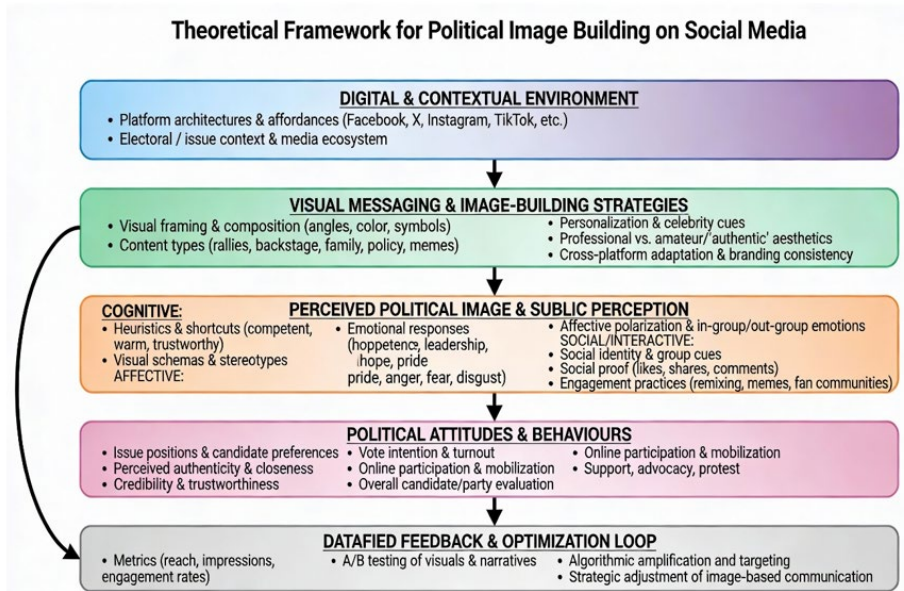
Theoretical Framework for Political Image Building on Social Media

DIGITAL & CONTEXTUAL ENVIRONMENT
• Platform architectures & affordances (Facebook, X, Instagram, TikTok, etc.)
• Electoral / issue context & media ecosystem

VISUAL MESSAGING & IMAGE-BUILDING STRATEGIES
• Visual framing & composition (angles, color, symbols)
• Content types (rallies, backstage, family, policy, memes)
• Personalization & celebrity cues
• Professional vs. amateur/'authentic' aesthetics
• Cross-platform adaptation & branding consistency

COGNITIVE:
PERCEIVED POLITICAL IMAGE & SUBLIC PERCEPTION
• Heuristics & shortcuts (competent, warm, trustworthy)
• Visual schemas & stereotypes
AFFECTIVE:
• Emotional responses (hoppetence, leadership, hope, pride pride, anger, fear, disgust)
• Affective polarization & in-group/out-group emotions
SOCIAL/INTERACTIVE:
• Social identity & group cues
• Social proof (likes, shares, comments)
• Engagement practices (remixing, memes, fan communities)

POLITICAL ATTITUDES & BEHAVIOURS
• Issue positions & candidate preferences
• Perceived authenticity & closeness
• Credibility & trustworthiness
• Vote intention & turnout
• Online participation & mobilization
• Overall candidate/party evaluation
• Online participation & mobilization
• Support, advocacy, protest

DATAFIED FEEDBACK & OPTIMIZATION LOOP
• Metrics (reach, impressions, engagement rates)
• A/B testing of visuals & narratives
• Algorithmic amplification and targeting
• Strategic adjustment of image-based communication